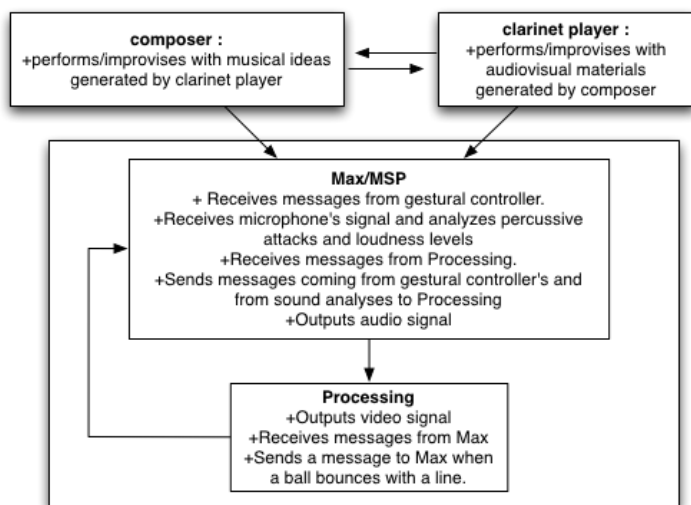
**composer :**
+performs/improvises with musical ideas generated by clarinet player

**clarinet player :**
+performs/improvises with audiovisual materials generated by composer

**Max/MSP**
+ Receives messages from gestural controller.
+Receives microphone's signal and analyzes percussive attacks and loudness levels
+Receives messages from Processing.
+Sends messages coming from gestural controller's and from sound analyses to Processing
+Outputs audio signal

**Processing**
+Outputs video signal
+Receives messages from Max
+Sends a message to Max when a ball bounces with a line.